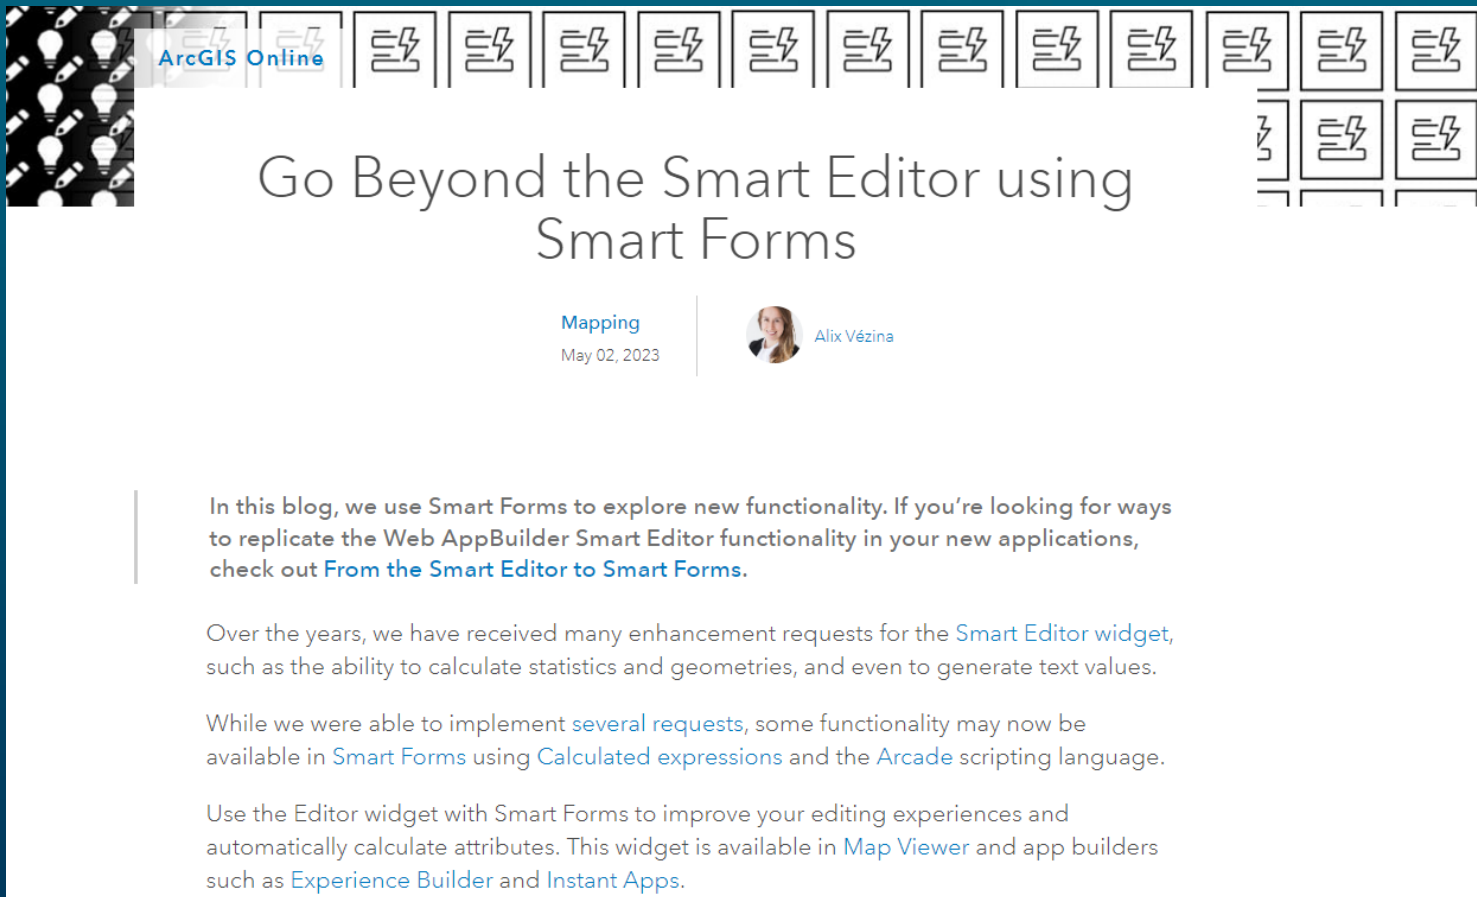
ArcGIS Online

Go Beyond the Smart Editor using Smart Forms

Mapping
May 02, 2023

Alix Vézina

In this blog, we use Smart Forms to explore new functionality. If you're looking for ways to replicate the Web AppBuilder Smart Editor functionality in your new applications, check out From the Smart Editor to Smart Forms.

Over the years, we have received many enhancement requests for the Smart Editor widget, such as the ability to calculate statistics and geometries, and even to generate text values.

While we were able to implement several requests, some functionality may now be available in Smart Forms using Calculated expressions and the Arcade scripting language.

Use the Editor widget with Smart Forms to improve your editing experiences and automatically calculate attributes. This widget is available in Map Viewer and app builders such as Experience Builder and Instant Apps.